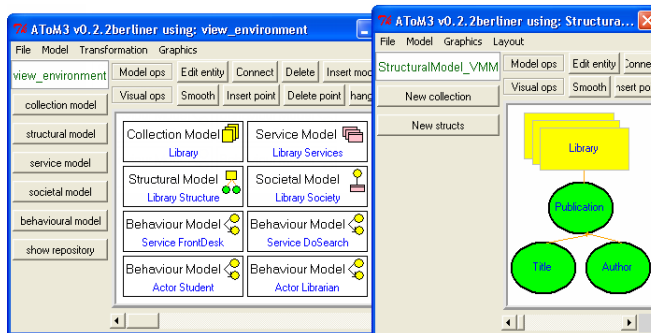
AToM3 v0.2.2berliner using: view_environment
File Model Transformation Graphics
view_environment
Model ops
Edit entity
Connect
Delete
Insert mod
Visual ops
Smooth
Insert point
Delete point
hang
collection model
structural model
service model
societal model
behavioural model
show repository
Collection Model
Library
Service Model
Library Services
Structural Model
Library Structure
Societal Model
Library Society
Behaviour Model
Service FrontDesk
Behaviour Model
Service DoSearch
Behaviour Model
Actor Student
Behaviour Model
Actor Librarian

AToM3 v0.2.2berliner using: Structura
File Model Graphics Layout
StructuralModel_VMM
Model ops
Edit entity
Conne
Visual ops
Smooth
nsert poi
New collection
New structs
Library
Publication
Title
Author